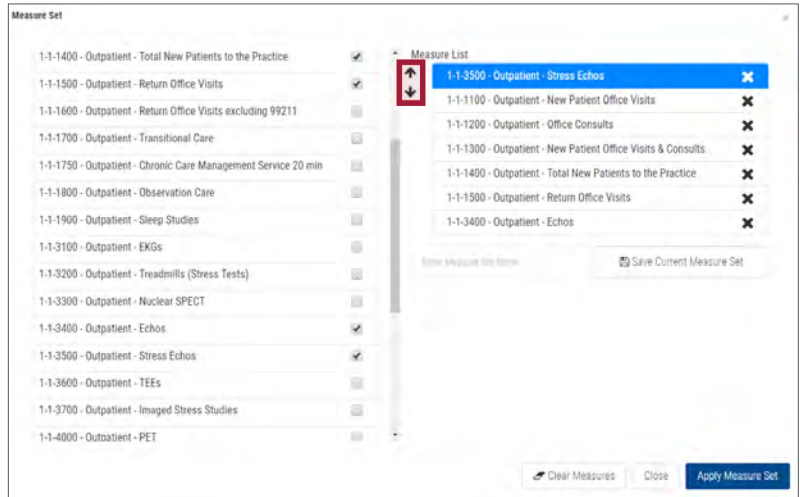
Measure Set

1-1-1400 - Outpatient - Total New Patients to the Practice
1-1-1500 - Outpatient - Return Office Visits
1-1-1600 - Outpatient - Return Office Visits excluding 99211
1-1-1700 - Outpatient - Transitional Care
1-1-1750 - Outpatient - Chronic Care Management Service 20 min
1-1-1800 - Outpatient - Observation Care
1-1-1900 - Outpatient - Sleep Studies
1-1-3100 - Outpatient - EKGs
1-1-3200 - Outpatient - Treadmills (Stress Tests)
1-1-3300 - Outpatient - Nuclear SPECT
1-1-3400 - Outpatient - Echos
1-1-3500 - Outpatient - Stress Echos
1-1-3600 - Outpatient - TEEs
1-1-3700 - Outpatient - Imaged Stress Studies
1-1-4000 - Outpatient - PET

Measure List
1-1-3500 - Outpatient - Stress Echos
1-1-1100 - Outpatient - New Patient Office Visits
1-1-1200 - Outpatient - Office Consults
1-1-1300 - Outpatient - New Patient Office Visits & Consults
1-1-1400 - Outpatient - Total New Patients to the Practice
1-1-1500 - Outpatient - Return Office Visits
1-1-3400 - Outpatient - Echos

Enter measure list name
Save Current Measure Set

Clear Measures
Close
Apply Measure Set